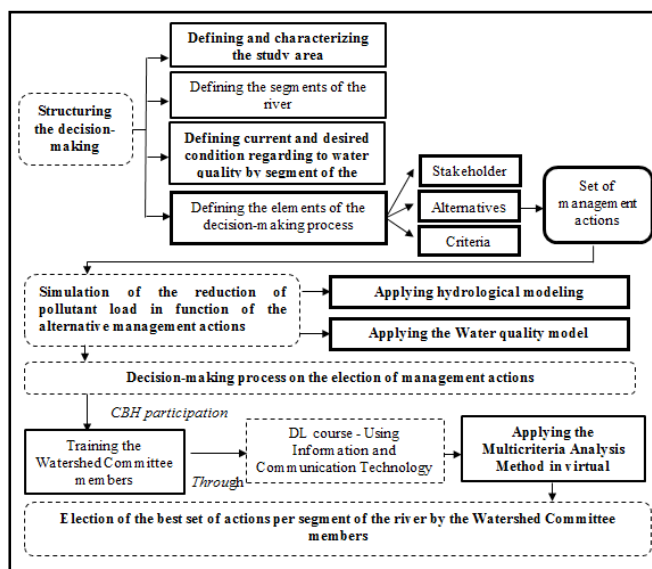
Structuring the decision-making

Defining and characterizing the study area

Defining the segments of the river

Defining current and desired condition regarding to water quality by segment of the

Defining the elements of the decision-making process

Stakeholder

Alternatives

Criteria

Set of management actions

Simulation of the reduction of pollutant load in function of the alternative management actions

Applying hydrological modeling

Applying the Water quality model

Decision-making process on the election of management actions

CBH participation

Training the Watershed Committee members

Through

DL course - Using Information and Communication Technology

Applying the Multicriteria Analysis Method in virtual

Election of the best set of actions per segment of the river by the Watershed Committee members